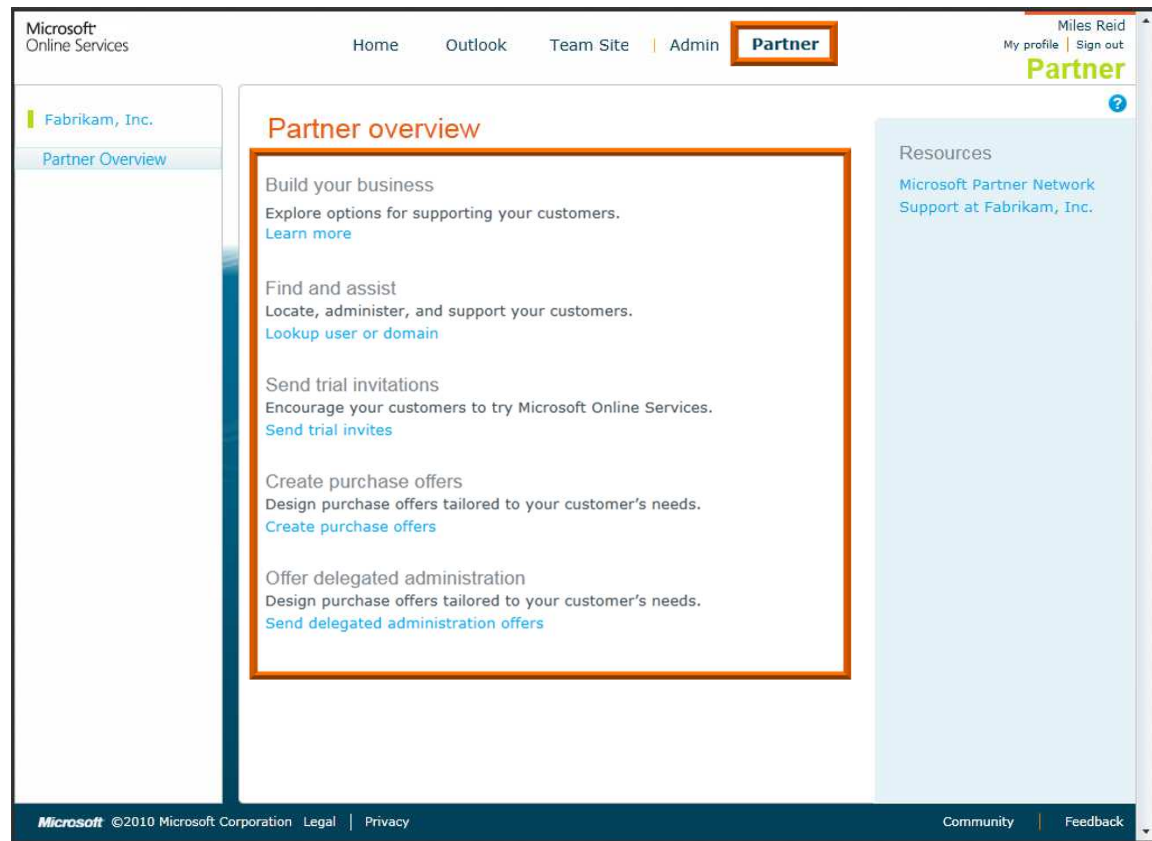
Microsoft Online Services

Home Outlook Team Site | Admin Partner

Miles Reid
My profile | Sign out
Partner

Fabrikam, Inc.
Partner Overview

Partner overview

Build your business
Explore options for supporting your customers.
Learn more

Find and assist
Locate, administer, and support your customers.
Lookup user or domain

Send trial invitations
Encourage your customers to try Microsoft Online Services.
Send trial invites

Create purchase offers
Design purchase offers tailored to your customer's needs.
Create purchase offers

Offer delegated administration
Design purchase offers tailored to your customer's needs.
Send delegated administration offers

Resources
Microsoft Partner Network
Support at Fabrikam, Inc.

Microsoft ©2010 Microsoft Corporation Legal | Privacy

Community | Feedback